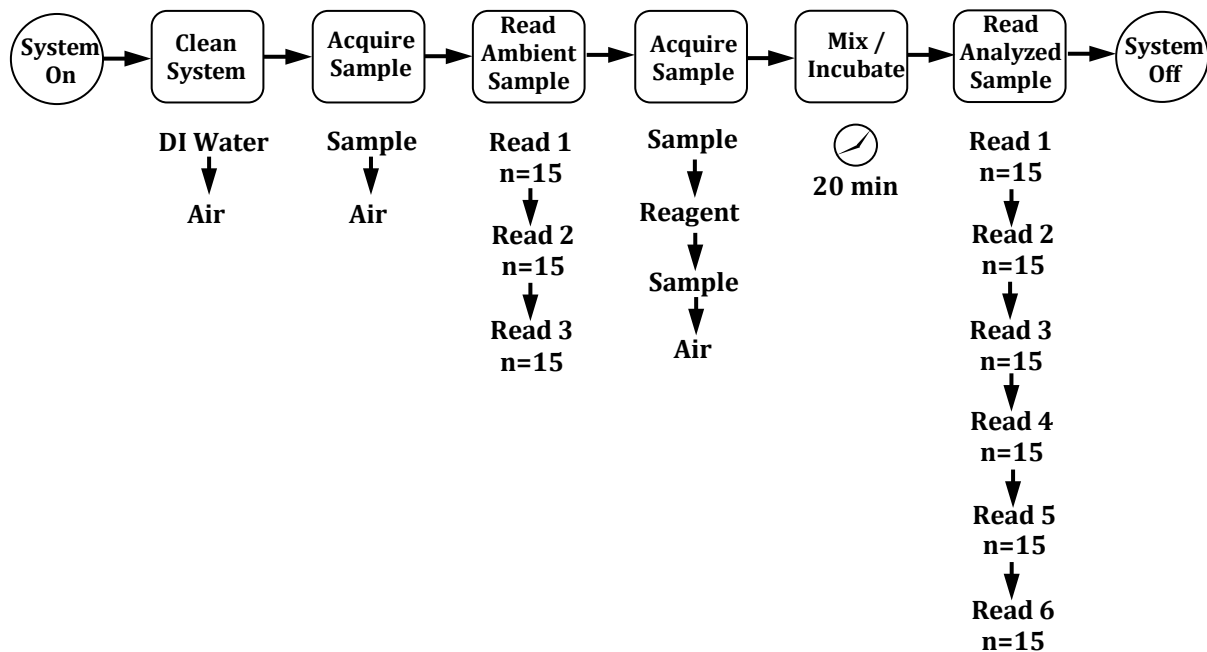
System On

Clean System

DI Water
Air

Acquire Sample

Sample
Air

Read Ambient Sample

Read 1
n=15
Read 2
n=15
Read 3
n=15

Acquire Sample

Sample
Reagent
Sample
Air

Mix / Incubate

20 min

Read Analyzed Sample

Read 1
n=15
Read 2
n=15
Read 3
n=15
Read 4
n=15
Read 5
n=15
Read 6
n=15

System Off